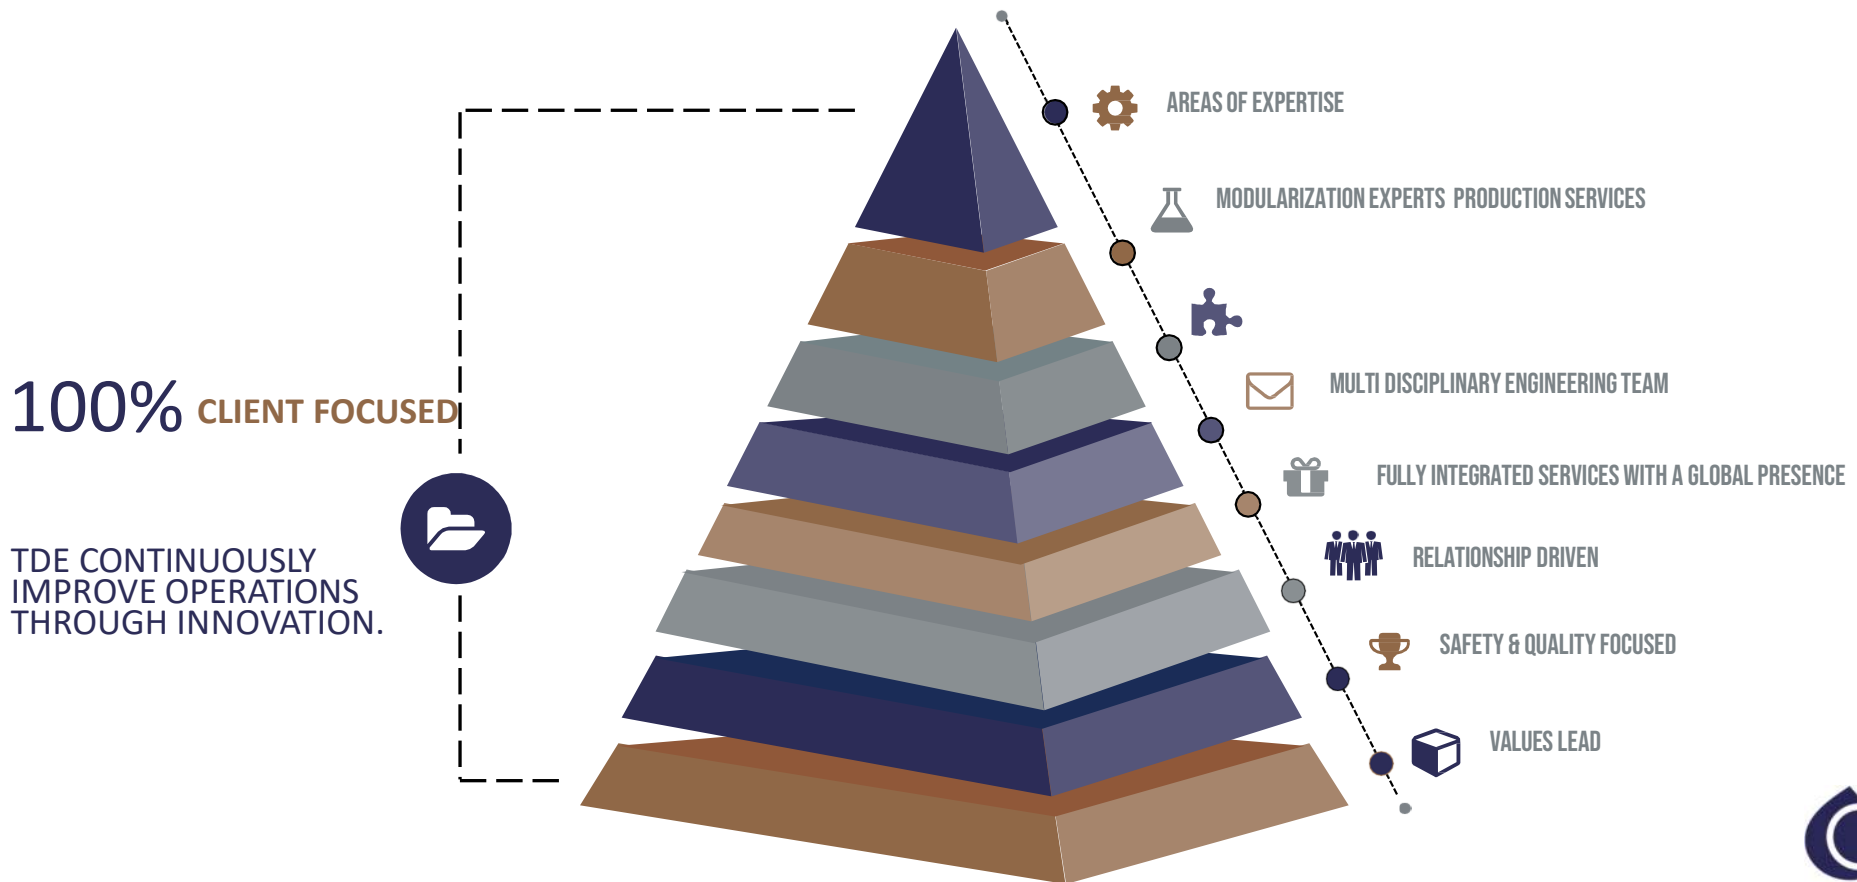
100% CLIENT FOCUSED

TDE CONTINUOUSLY IMPROVE OPERATIONS THROUGH INNOVATION.

AREAS OF EXPERTISE

MODULARIZATION EXPERTS PRODUCTION SERVICES

MULTI DISCIPLINARY ENGINEERING TEAM

FULLY INTEGRATED SERVICES WITH A GLOBAL PRESENCE

RELATIONSHIP DRIVEN

SAFETY & QUALITY FOCUSED

VALUES LEAD